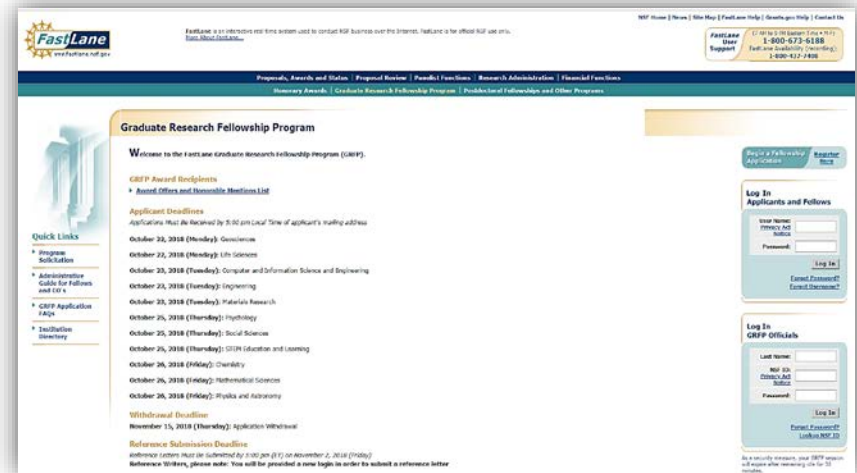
FastLane
www.fastlane.nsf.gov

FastLane is an interactive real time system used to conduct NSF business over the Internet. FastLane is for official NSF use only. More About FastLane...

NSF Home | News | Site Map | FastLane Help | Grants.gov Help | Contact Us

FastLane User Support
1-800-673-6188
FastLane Availability (recording): 1-800-437-7408

Proposals, Awards and Status | Proposal Review | Panelist Functions | Research Administration | Financial Functions

Honorary Awards | Graduate Research Fellowship Program | Postdoctoral Fellowships and Other Programs

Graduate Research Fellowship Program

Welcome to the FastLane Graduate Research Fellowship Program (GRFP).

GRFP Award Recipients
Award Offers and Honorable Mentions List

Applicant Deadlines
Applications Must Be Received by 5:00 pm Local Time of applicant's mailing address

October 22, 2018 (Monday): Geosciences

October 22, 2018 (Monday): Life Sciences

October 23, 2018 (Tuesday): Computer and Information Science and Engineering

October 23, 2018 (Tuesday): Engineering

October 23, 2018 (Tuesday): Materials Research

October 25, 2018 (Thursday): Psychology

October 25, 2018 (Thursday): Social Sciences

October 25, 2018 (Thursday): STEM Education and Learning

October 26, 2018 (Friday): Chemistry

October 26, 2018 (Friday): Mathematical Sciences

October 26, 2018 (Friday): Physics and Astronomy

Withdrawal Deadline
November 15, 2018 (Thursday): Application Withdrawal

Reference Submission Deadline
Reference Letters Must be Submitted by 5:00 pm (ET) on November 2, 2018 (Friday)
Reference Writers, please note: You will be provided a new login in order to submit a reference letter

Quick Links
Program Solicitation
Administrative Guide for Fellows and CO's
GRFP Application FAQs
Institution Directory

Begin a Fellowship Application
Register Here

Log In
Applicants and Fellows
User Name: Privacy Act Notice
Password:
Log In
Forgot Password?
Forgot Username?

Log In
GRFP Officials
Last Name:
NSF ID: Privacy Act Notice
Password:
Log In
Forgot Password?
Lookup NSF ID

As a security measure, your GRFP session will expire after remaining idle for 30 minutes.